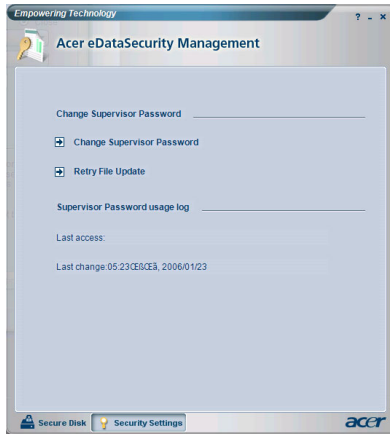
Empowering Technology
? - ×
Acer eDataSecurity Management

Change Supervisor Password

Change Supervisor Password

Retry File Update

Supervisor Password usage log

Last access:

Last change:05:23ŒßŒã, 2006/01/23

Secure Disk
Security Settings
acer